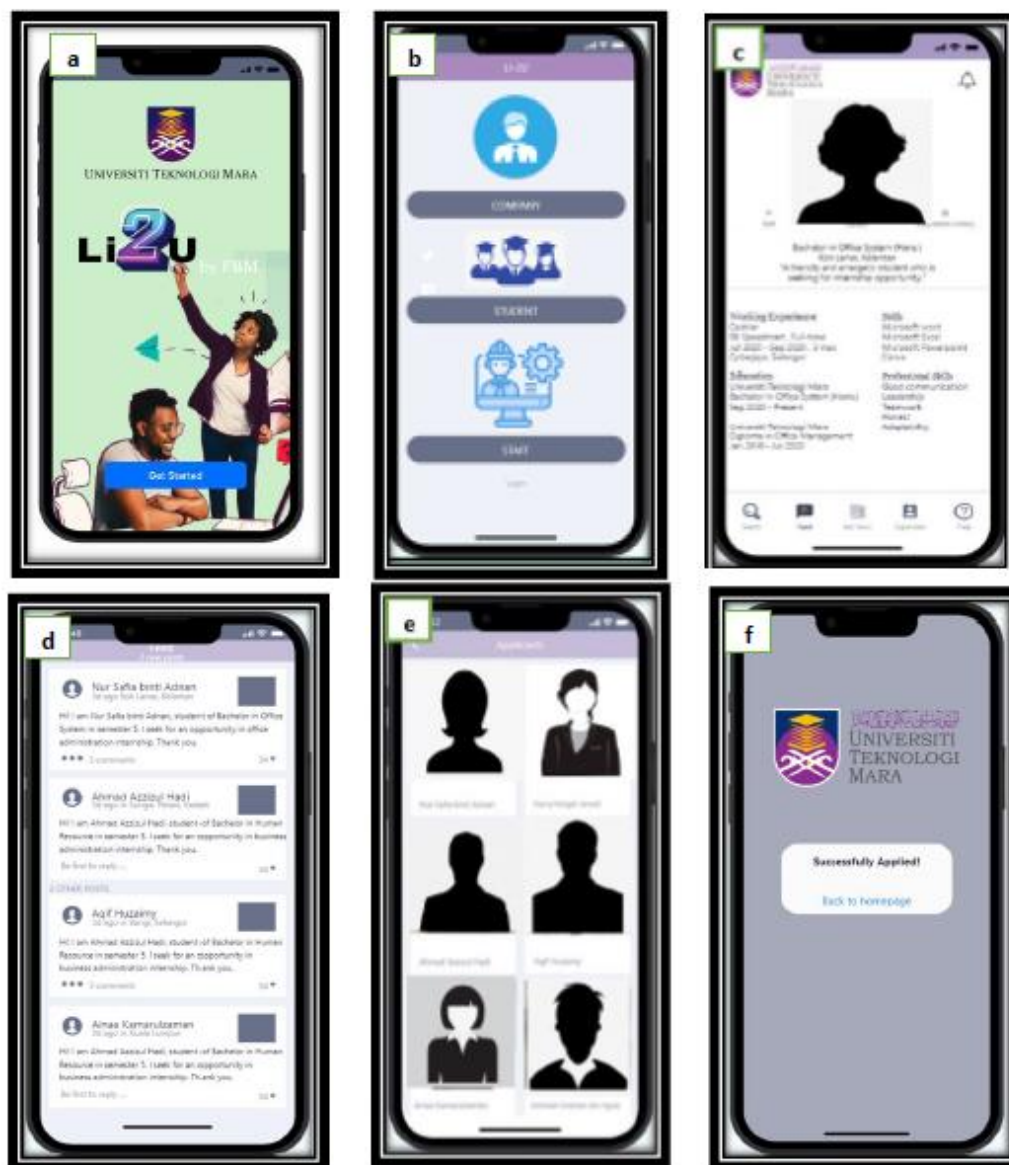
a

UNIVERSITI TEKNOLOGI MARA

Li2U

by FBM

Get Started

b

Li2U

COMPANY

STUDENT

STAFF

Login

c

UNIVERSITI TEKNOLOGI MARA

Bachelor in Office System (Hons.)
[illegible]
"A friendly and energetic student who is seeking for internship opportunity."

Working Experience
Cashier
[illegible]
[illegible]

Skills
Microsoft word
Microsoft Excel
Microsoft Powerpoint
Canva

Education
Universiti Teknologi Mara
Bachelor in Office System (Hons.)
Sep 2020 – Present

Universiti Teknologi Mara
Diploma in Office Management
Jan 2018 – Jun 2020

Professional Skills
Good communication
Leadership
Teamwork
Honest
Adaptability

Search
Feed
Job Searc
Supervisor
Help

d

Feed

Nur Safia binti Adnan
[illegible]
Hi! I am Nur Safia binti Adnan, student of Bachelor in Office System in semester 5. I seek for an opportunity in office administration internship. Thank you.
3 comments

Ahmad Azziqul Hadi
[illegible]
Hi! I am Ahmad Azziqul Hadi, student of Bachelor in Human Resource in semester 5. I seek for an opportunity in business administration internship. Thank you.
Be first to reply ...

2 OTHER POSTS

Aqif Huzaimy
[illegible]
Hi! I am Ahmad Azziqul Hadi, student of Bachelor in Human Resource in semester 5. I seek for an opportunity in business administration internship. Thank you.
3 comments

Aimaa Kamarulzaman
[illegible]
Hi! I am Ahmad Azziqul Hadi, student of Bachelor in Human Resource in semester 5. I seek for an opportunity in business administration internship. Thank you.
Be first to reply ...

e

Applicants

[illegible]
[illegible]
Ahmad Azziqul Hadi
Aqif Huzaimy
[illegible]
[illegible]

f

UNIVERSITI TEKNOLOGI MARA

Successfully Applied!

Back to homepage